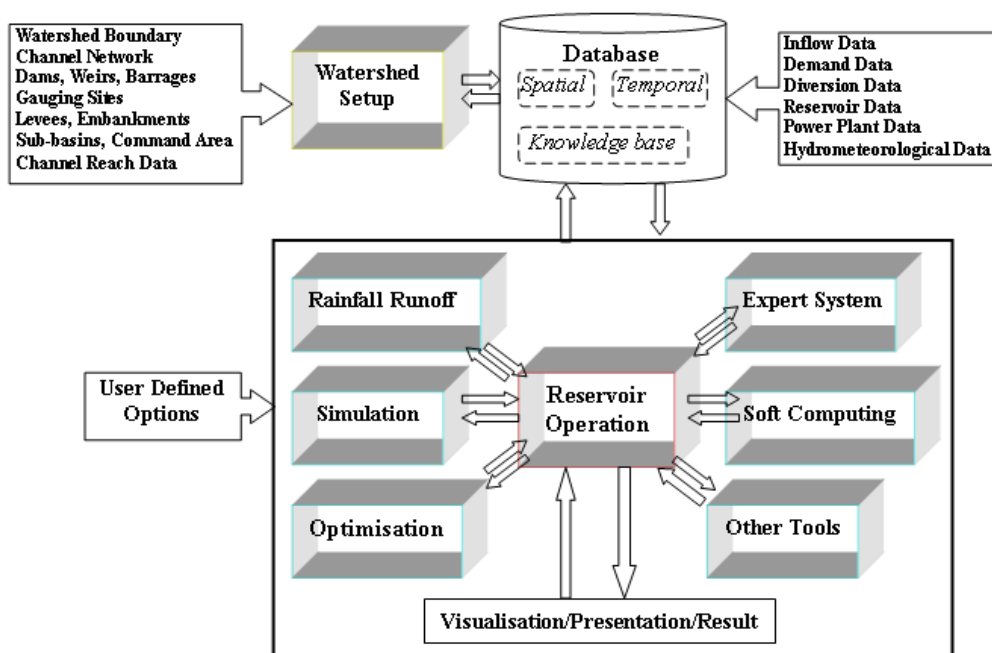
Watershed Boundary
Channel Network
Dams, Weirs, Barrages
Gauging Sites
Levees, Embankments
Sub-basins, Command Area
Channel Reach Data

Watershed Setup

Database
Spatial
Temporal
Knowledge base

Inflow Data
Demand Data
Diversion Data
Reservoir Data
Power Plant Data
Hydrometeorological Data

Rainfall Runoff

Expert System

User Defined Options

Simulation

Reservoir Operation

Soft Computing

Optimisation

Other Tools

Visualisation/Presentation/Result